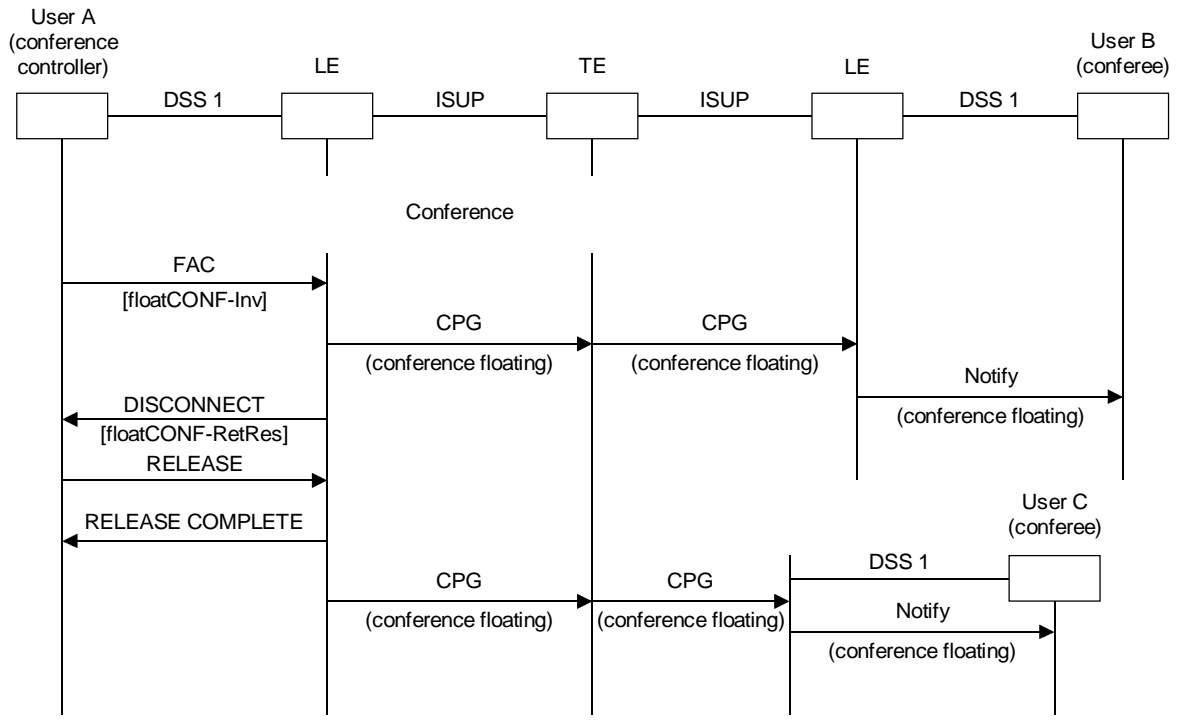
User A (conference controller)

LE

TE

LE

User B (conferee)

DSS 1

ISUP

ISUP

DSS 1

Conference

FAC

[floatCONF-Inv]

CPG

(conference floating)

CPG

(conference floating)

Notify

(conference floating)

DISCONNECT

[floatCONF-RetRes]

RELEASE

RELEASE COMPLETE

User C (conferee)

DSS 1

CPG

(conference floating)

CPG

(conference floating)

Notify

(conference floating)